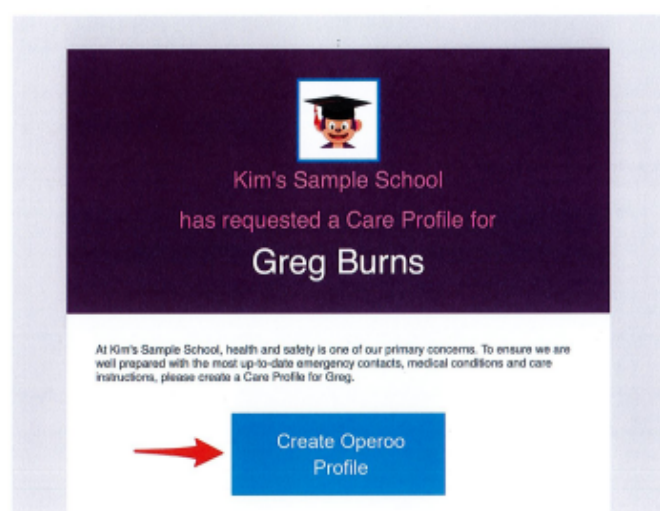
Kim's Sample School

has requested a Care Profile for

Greg Burns

At Kim's Sample School, health and safety is one of our primary concerns. To ensure we are well prepared with the most up-to-date emergency contacts, medical conditions and care instructions, please create a Care Profile for Greg.

Create Operoo Profile